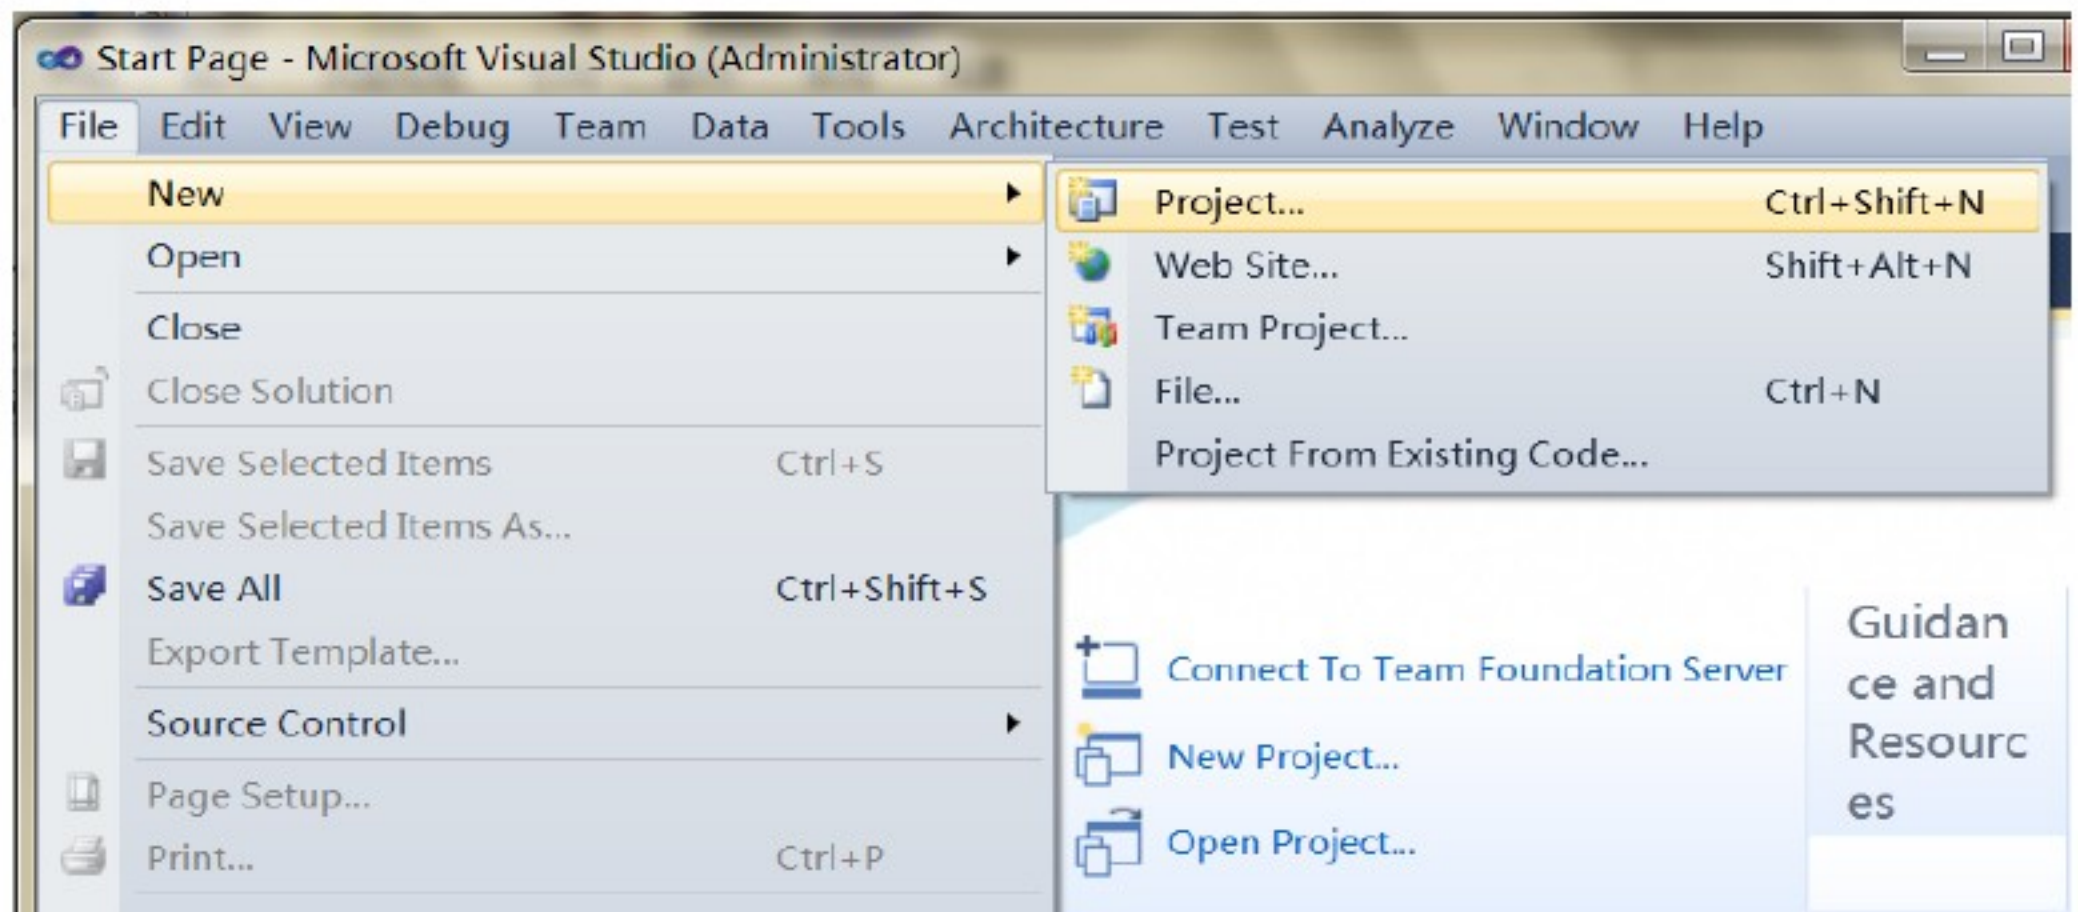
Start Page - Microsoft Visual Studio (Administrator)

File Edit View Debug Team Data Tools Architecture Test Analyze Window Help

New
Open
Close
Close Solution
Save Selected Items Ctrl+S
Save Selected Items As...
Save All Ctrl+Shift+S
Export Template...
Source Control
Page Setup...
Print... Ctrl+P

Project... Ctrl+Shift+N
Web Site... Shift+Alt+N
Team Project...
File... Ctrl+N
Project From Existing Code...

Connect To Team Foundation Server
New Project...
Open Project...

Guidance and Resources